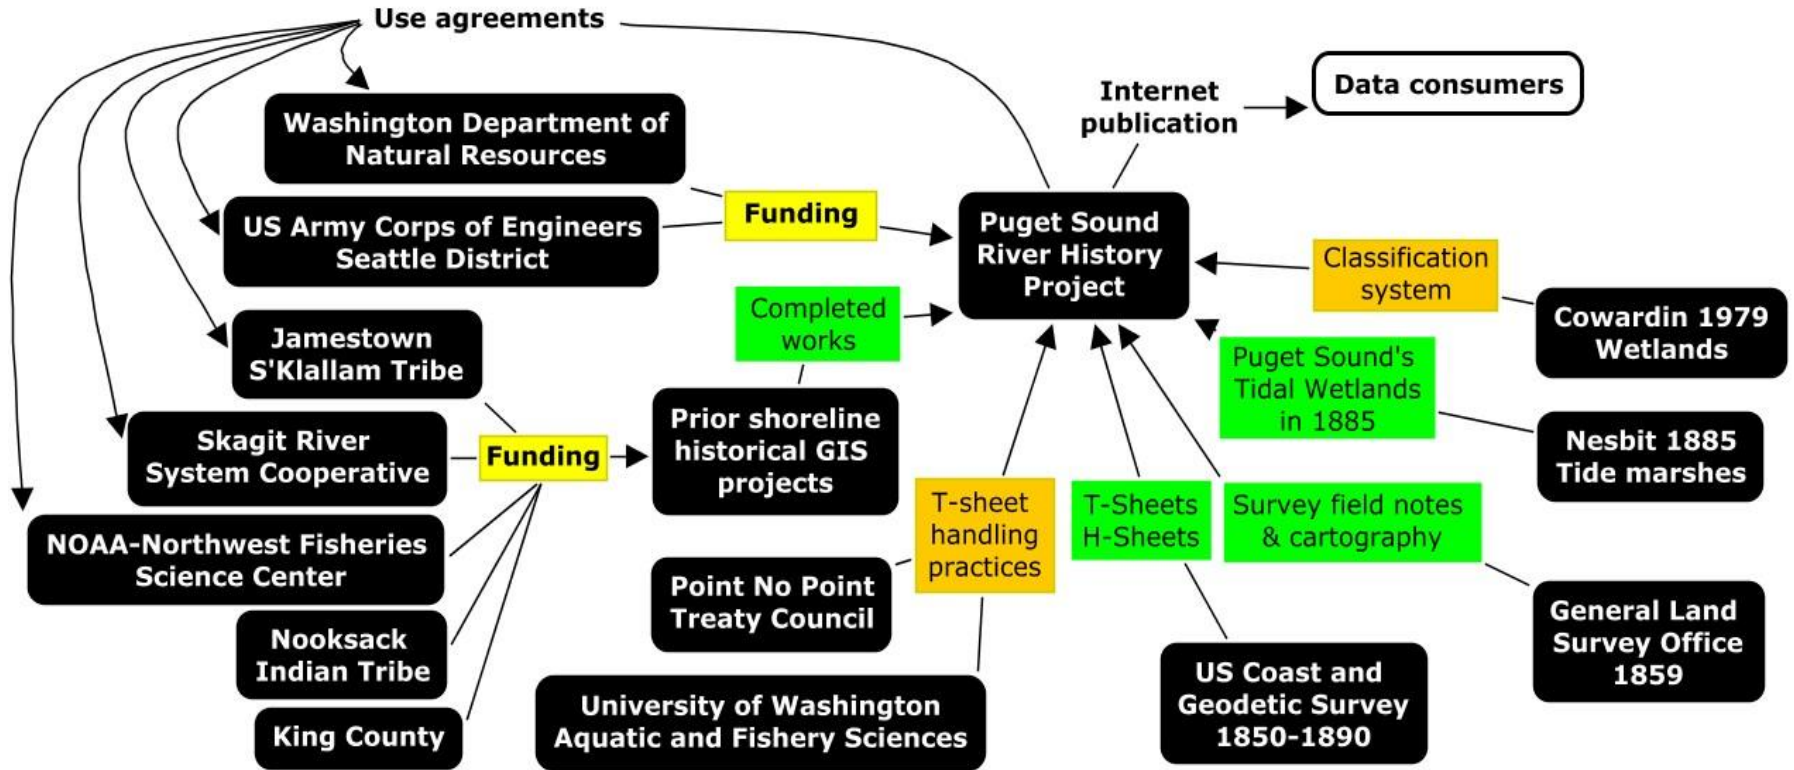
Use agreements

Internet publication

Data consumers

Washington Department of Natural Resources

Funding

US Army Corps of Engineers Seattle District

Puget Sound River History Project

Classification system

Cowardin 1979 Wetlands

Completed works

Jamestown S'Klallam Tribe

Prior shoreline historical GIS projects

Puget Sound's Tidal Wetlands in 1885

Nesbit 1885 Tide marshes

Skagit River System Cooperative

Funding

T-sheet handling practices

T-Sheets H-Sheets

Survey field notes & cartography

NOAA-Northwest Fisheries Science Center

Point No Point Treaty Council

General Land Survey Office 1859

Nooksack Indian Tribe

US Coast and Geodetic Survey 1850-1890

King County

University of Washington Aquatic and Fishery Sciences